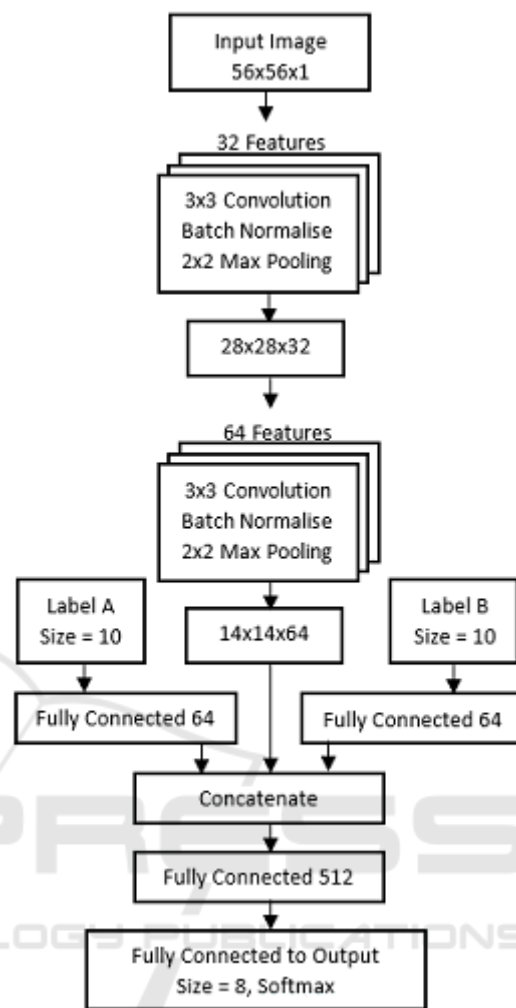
Input Image
56x56x1

32 Features

3x3 Convolution
Batch Normalise
2x2 Max Pooling

28x28x32

64 Features

3x3 Convolution
Batch Normalise
2x2 Max Pooling

Label A
Size = 10

14x14x64

Label B
Size = 10

Fully Connected 64

Fully Connected 64

Concatenate

Fully Connected 512

Fully Connected to Output
Size = 8, Softmax